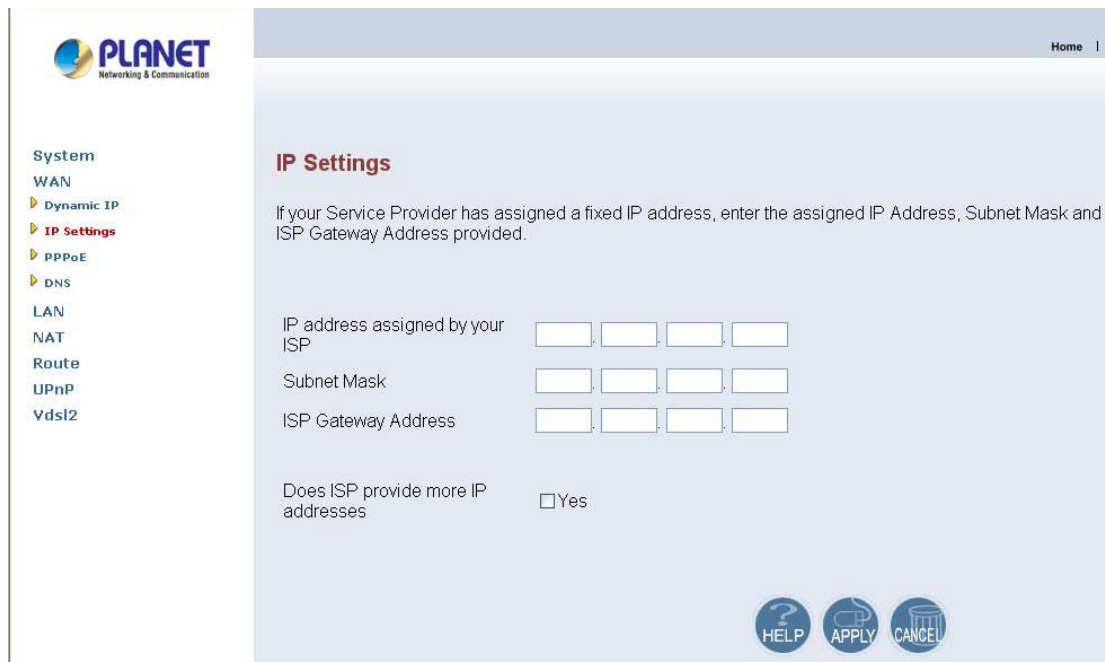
PLANET
Networking & Communication

Home |

System
WAN
Dynamic IP
IP Settings
PPPoE
DNS
LAN
NAT
Route
UPnP
Vdsl2

IP Settings

If your Service Provider has assigned a fixed IP address, enter the assigned IP Address, Subnet Mask and ISP Gateway Address provided.

IP address assigned by your ISP

Subnet Mask

ISP Gateway Address

Does ISP provide more IP addresses

☐Yes

HELP APPLY CANCEL